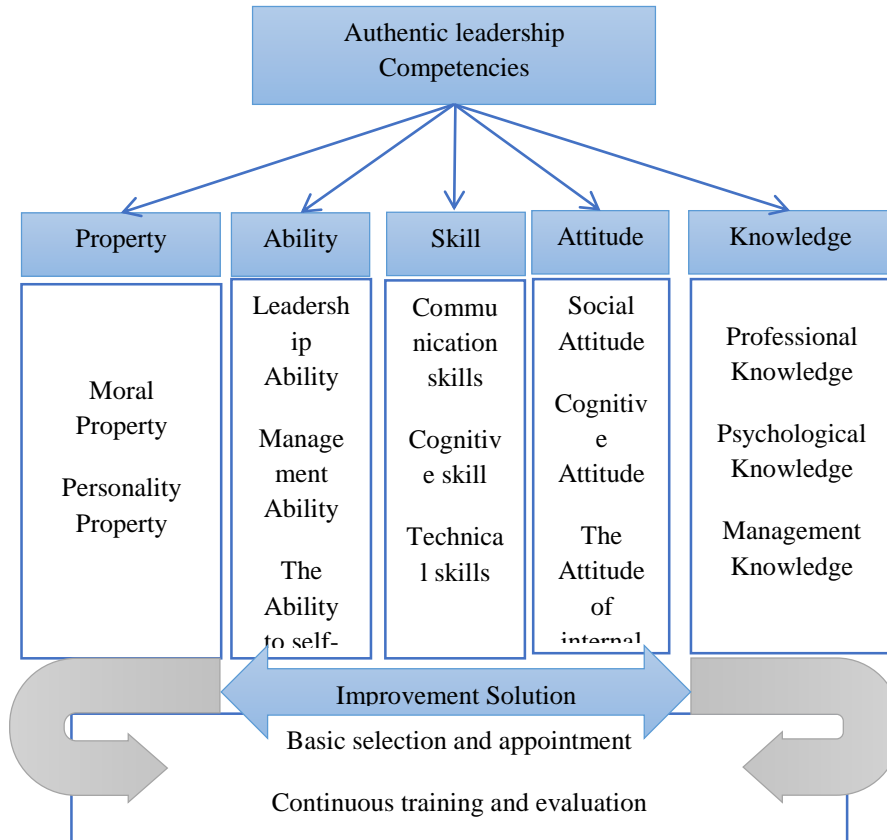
Authentic leadership Competencies

Property

Moral Property

Personality Property

Ability

Leadership Ability

Management Ability

The Ability to self-

Skill

Communication skills

Cognitive skill

Technical skills

Attitude

Social Attitude

Cognitive Attitude

The Attitude of internal

Knowledge

Professional Knowledge

Psychological Knowledge

Management Knowledge

Improvement Solution

Basic selection and appointment

Continuous training and evaluation